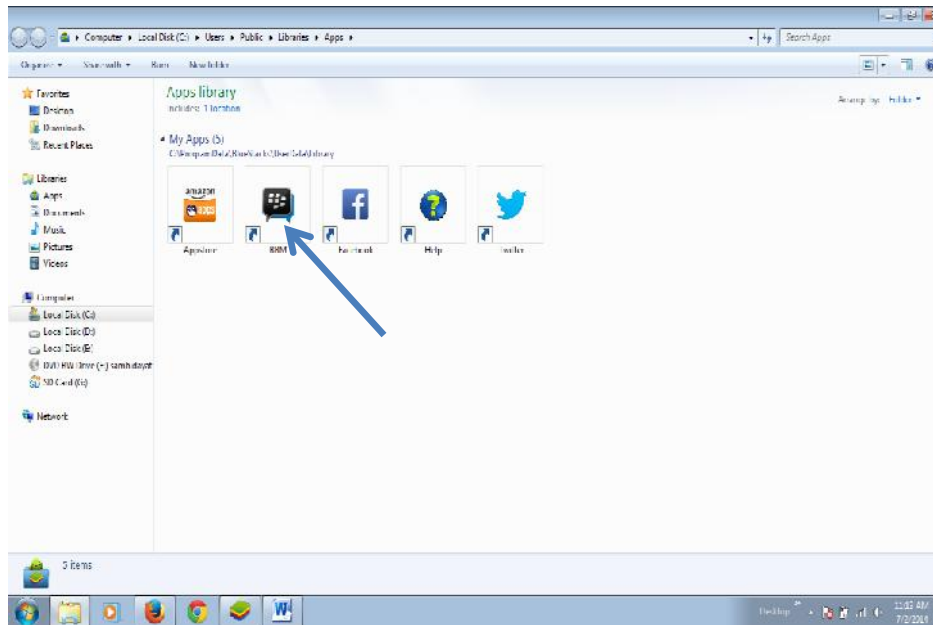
Computer ▸ Local Disk (C:) ▸ Users ▸ Public ▸ Libraries ▸ Apps ▸

Search Apps

Organize ▾ Share with ▾ Burn New folder

Favorites
Desktop
Downloads
Recent Places

Libraries
Apps
Documents
Music
Pictures
Videos

Computer
Local Disk (C:)
Local Disk (D:)
Local Disk (E:)
DVD RW Drive (F:) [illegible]
SD Card (G:)

Network

Apps library
Includes: 1 location

Arrange by: Folder ▾

My Apps (5)
C:\ProgramData\BlueStacks\UserData\Library

amazon apps
Appstore

BBM

Facebook

Help

Twitter

5 items

Desktop

11:05 AM
7/2/2014